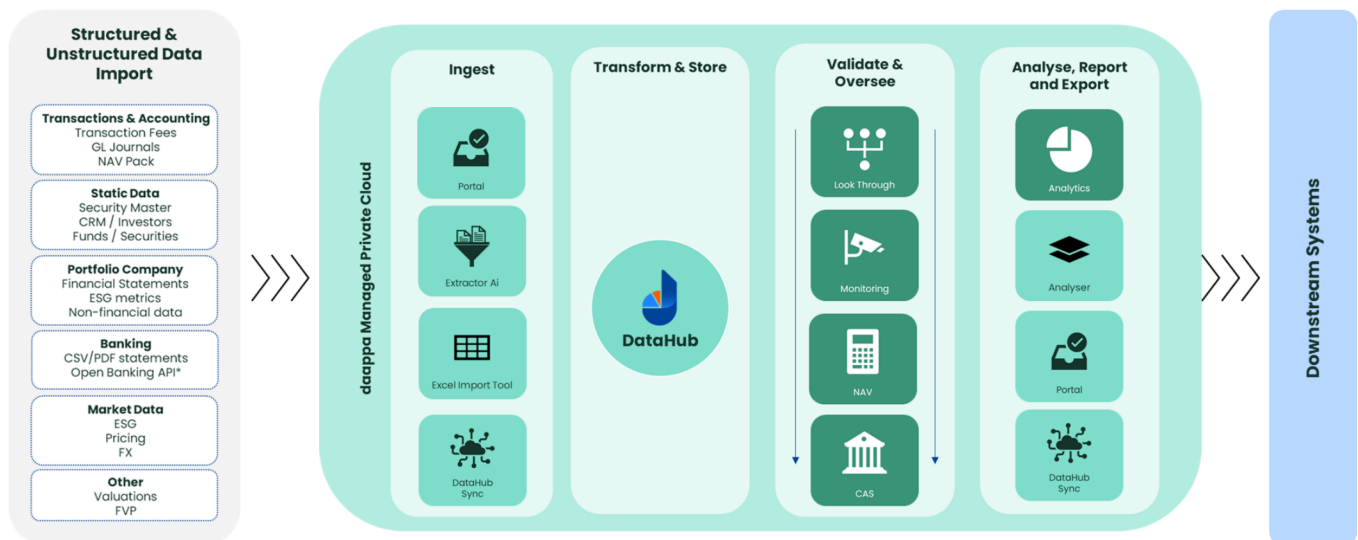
Structured & Unstructured Data Import

Transactions & Accounting
Transaction Fees
GL Journals
NAV Pack

Static Data
Security Master
CRM / Investors
Funds / Securities

Portfolio Company
Financial Statements
ESG metrics
Non-financial data

Banking
CSV/PDF statements
Open Banking API*

Market Data
ESG
Pricing
FX

Other
Valuations
FVP

daappa Managed Private Cloud

Ingest

Portal

Extractor Ai

Excel Import Tool

DataHub Sync

Transform & Store

DataHub

Validate & Oversee

Look Through

Monitoring

NAV

CAS

Analyse, Report and Export

Analytics

Analyser

Portal

DataHub Sync

Downstream Systems